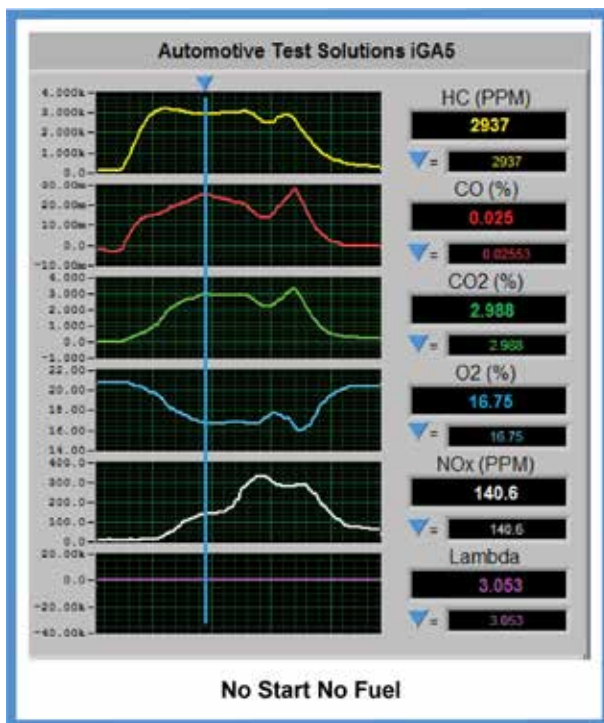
Automotive Test Solutions iGA5

4.000k
3.000k
2.000k
1.000k
0.0
30.00m
20.00m
10.00m
0.0
-10.00m
4.000
3.000
2.000
1.000
0.0
-1.000
22.00
20.00
18.00
16.00
14.00
400.0
300.0
200.0
100.0
0.0
20.00k
0.0
-20.00k
-40.00k
-60.00k

HC (PPM)
2937
= 2937
CO (%)
0.025
= 0.02553
CO2 (%)
2.988
= 2.988
O2 (%)
16.75
= 16.75
NOx (PPM)
140.6
= 140.6
Lambda
3.053
= 3.053

No Start No Fuel